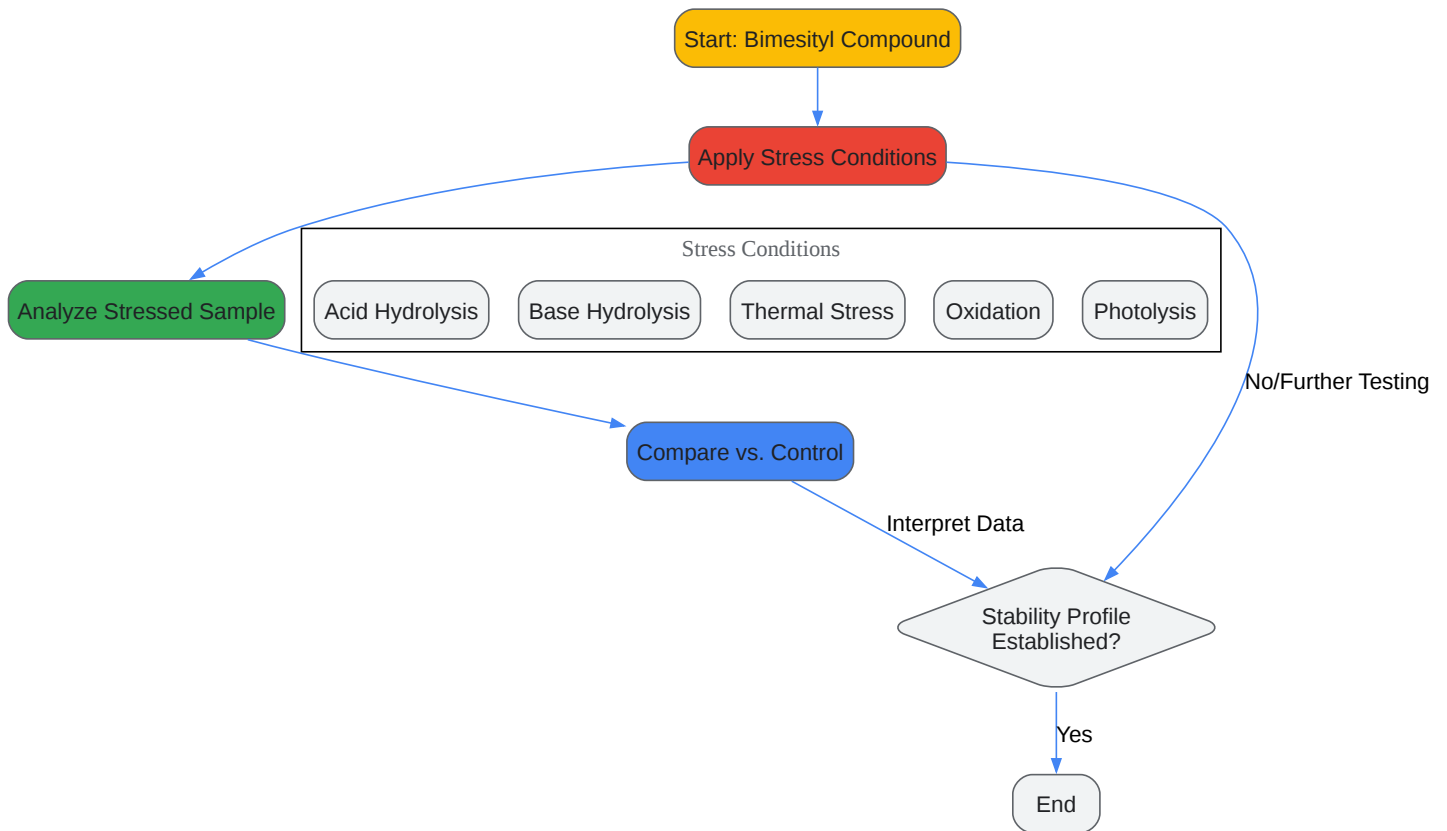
Start: Bimesityl Compound

Apply Stress Conditions

Stress Conditions

Analyze Stressed Sample

Acid Hydrolysis

Base Hydrolysis

Thermal Stress

Oxidation

Photolysis

No/Further Testing

Compare vs. Control

Interpret Data

Stability Profile Established?

Yes

End